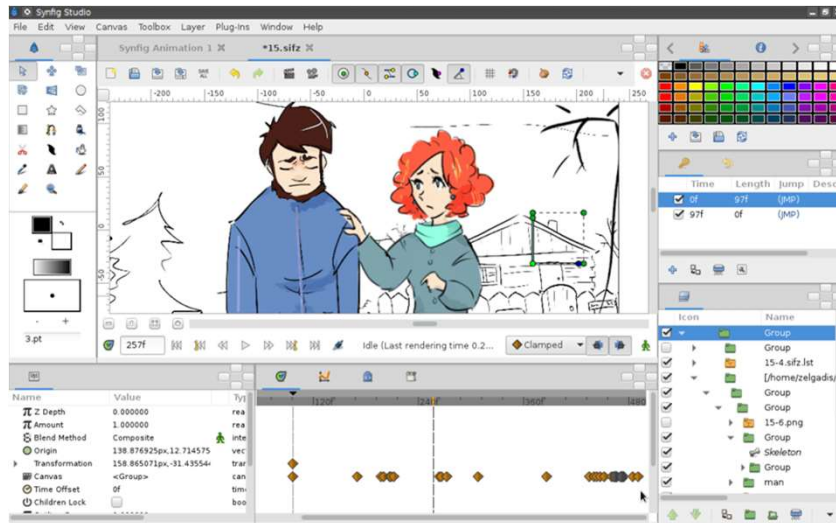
Synfig Studio

File Edit View Canvas Toolbox Layer Plug-Ins Window Help

Synfig Animation 1 ✖ *15.sifz ✖

-200 -150 -100 -50 0 50 100 150 200 250

3.pt

257f

Idle (Last rendering time 0.2...

Clamped

| Time | Length | Jump | Desc |
|---|---|---|---|
| 0f | 97f | (JMP) | |
| 97f | 0f | (JMP) | |

| Icon | Name |
|---|---|
| | Group |
| | Group |
| | 15-4.sifz.lst |
| | [/home/zelgadis/ |
| | Group |
| | Group |
| | 15-6.png |
| | Group |
| | Skeleton |
| | Group |
| | man |

| Name | Value | Typ |
|---|---|---|
| Z Depth | 0.000000 | rea |
| Amount | 1.000000 | rea |
| Blend Method | Composite | inte |
| Origin | 138.876925px,12.714575 | vec |
| Transformation | 158.865071px,-31.43554 | trar |
| Canvas | <Group> | can |
| Time Offset | 0f | tim |
| Children Lock | | boo |

|120f |240f |360f |480